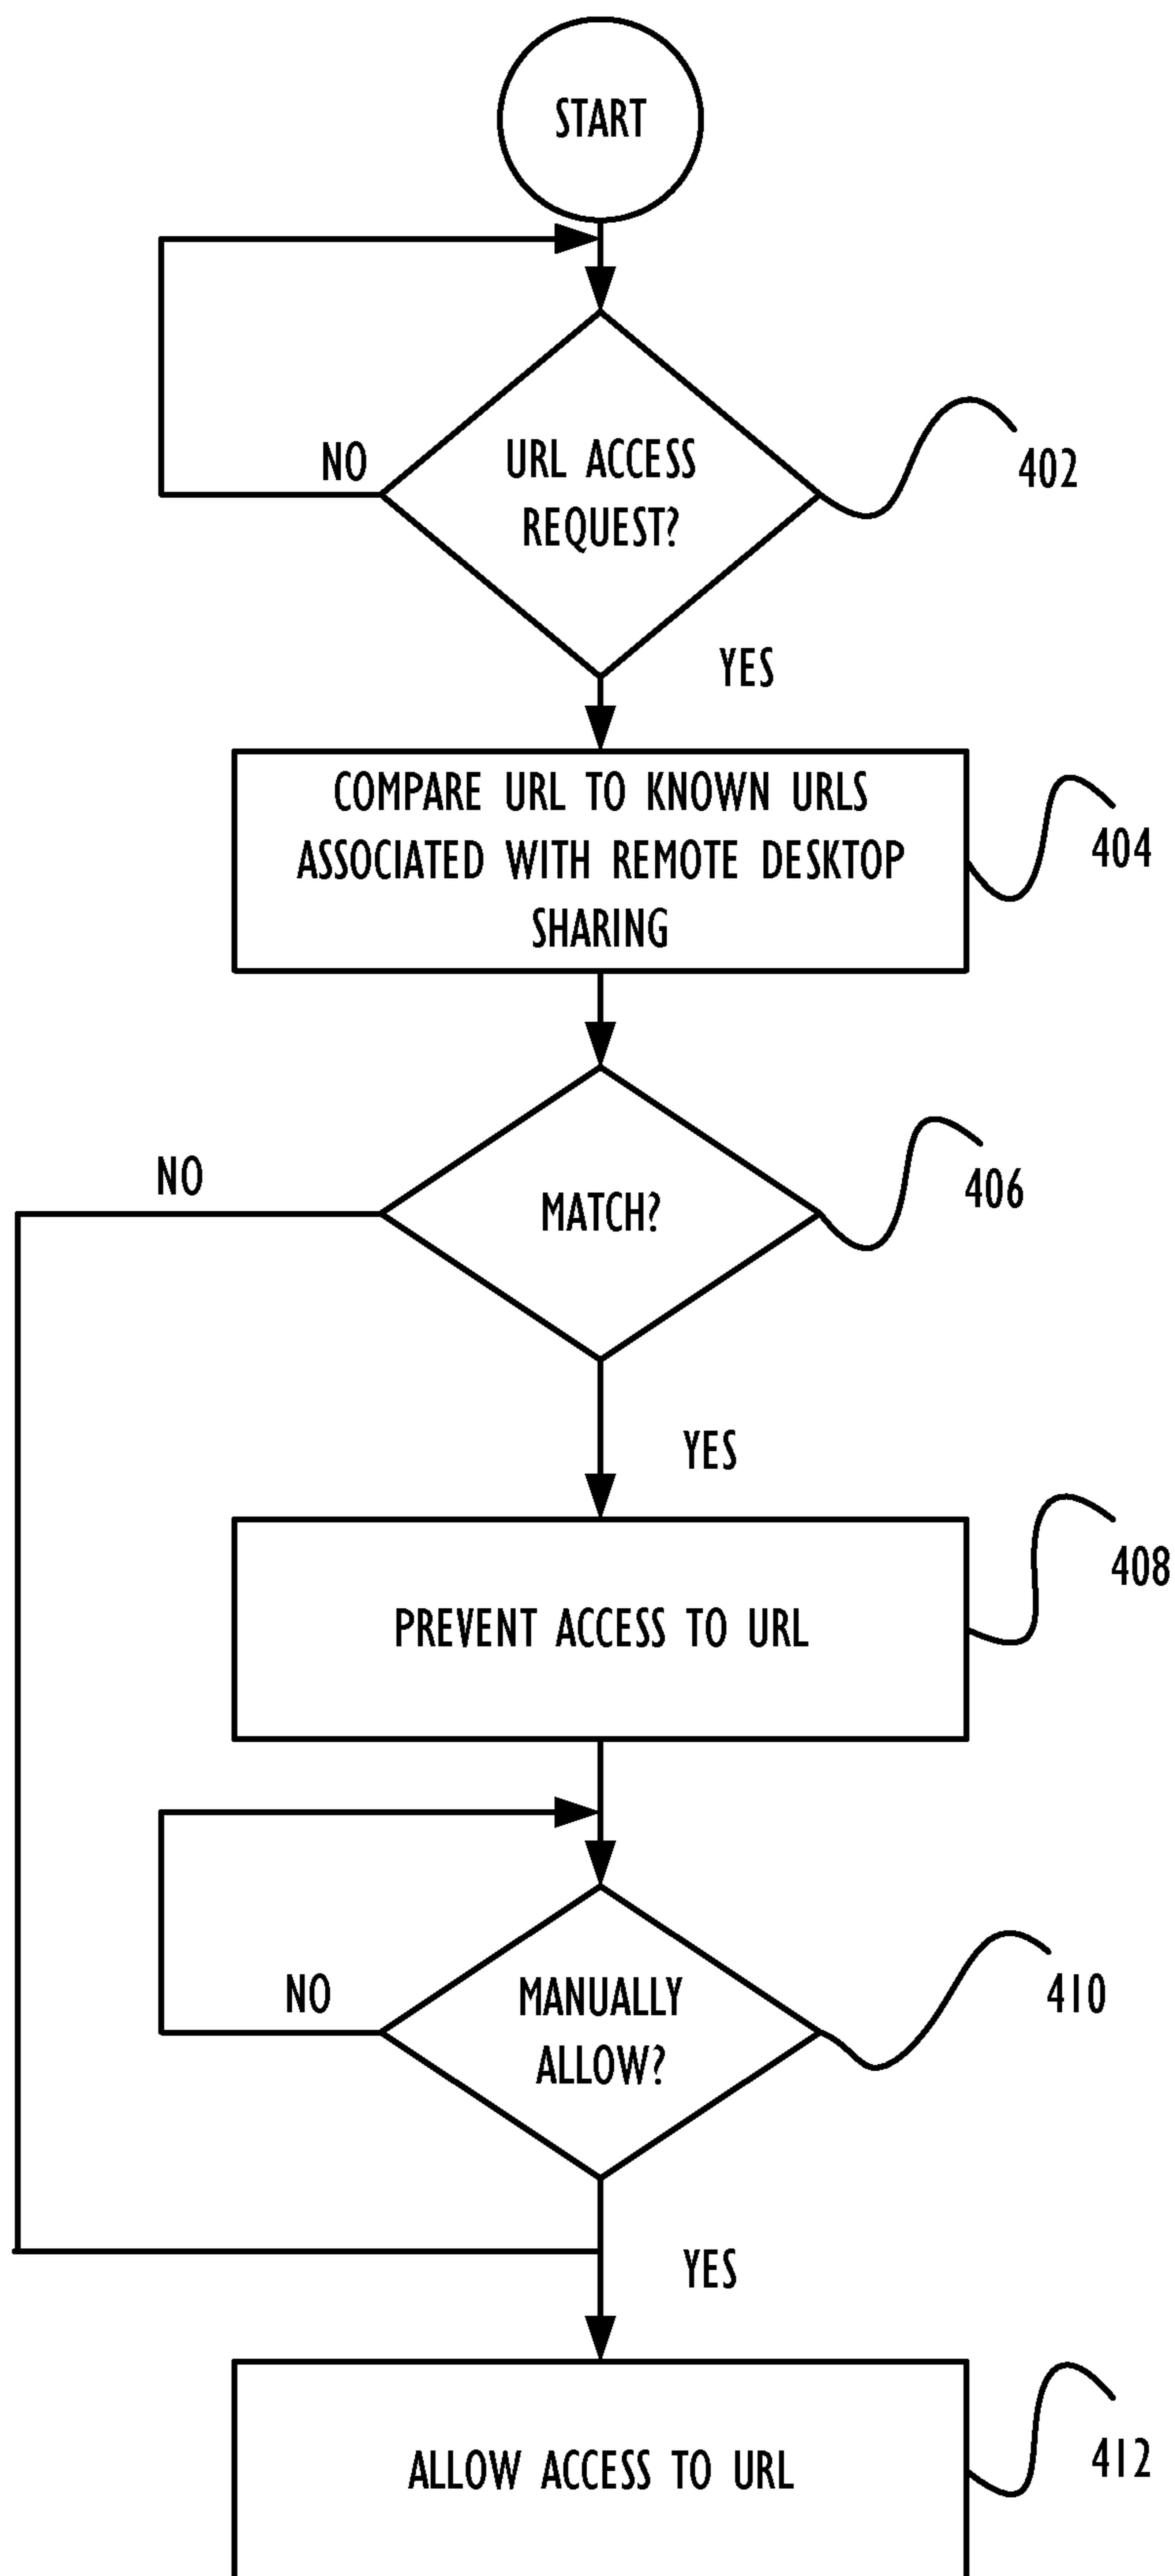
START

NO

URL ACCESS REQUEST?

402

YES

COMPARE URL TO KNOWN URLS ASSOCIATED WITH REMOTE DESKTOP SHARING

404

NO

MATCH?

406

YES

PREVENT ACCESS TO URL

408

NO

MANUALLY ALLOW?

410

YES

ALLOW ACCESS TO URL

412